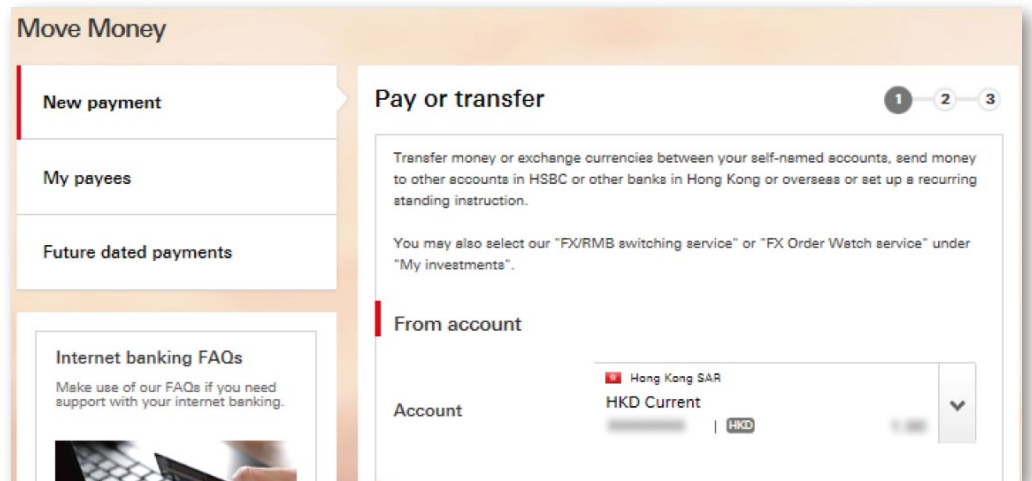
Move Money

New payment

My payees

Future dated payments

Internet banking FAQs

Make use of our FAQs if you need support with your internet banking.

Pay or transfer

1 2 3

Transfer money or exchange currencies between your self-named accounts, send money to other accounts in HSBC or other banks in Hong Kong or overseas or set up a recurring standing instruction.

You may also select our "FX/RMB switching service" or "FX Order Watch service" under "My investments".

From account

Account

Hong Kong SAR

HKD Current

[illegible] | HKD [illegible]